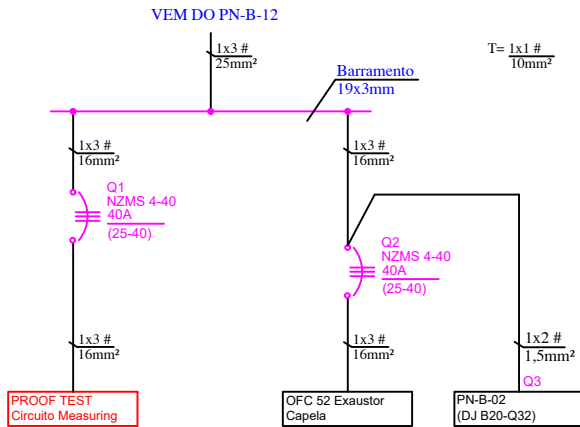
VEM DO PN-B-12

1x3 #
25mm²

T= 1x1 #
10mm²

Barramento
19x3mm

1x3 #
16mm²

1x3 #
16mm²

Q1
NZMS 4-40
40A
(25-40)

Q2
NZMS 4-40
40A
(25-40)

1x3 #
16mm²

1x3 #
16mm²

1x2 #
1,5mm²

Q3

PROOF TEST
Circuito Measuring

OFC 52 Exaustor
Capela

PN-B-02
(DJ B20-Q32)